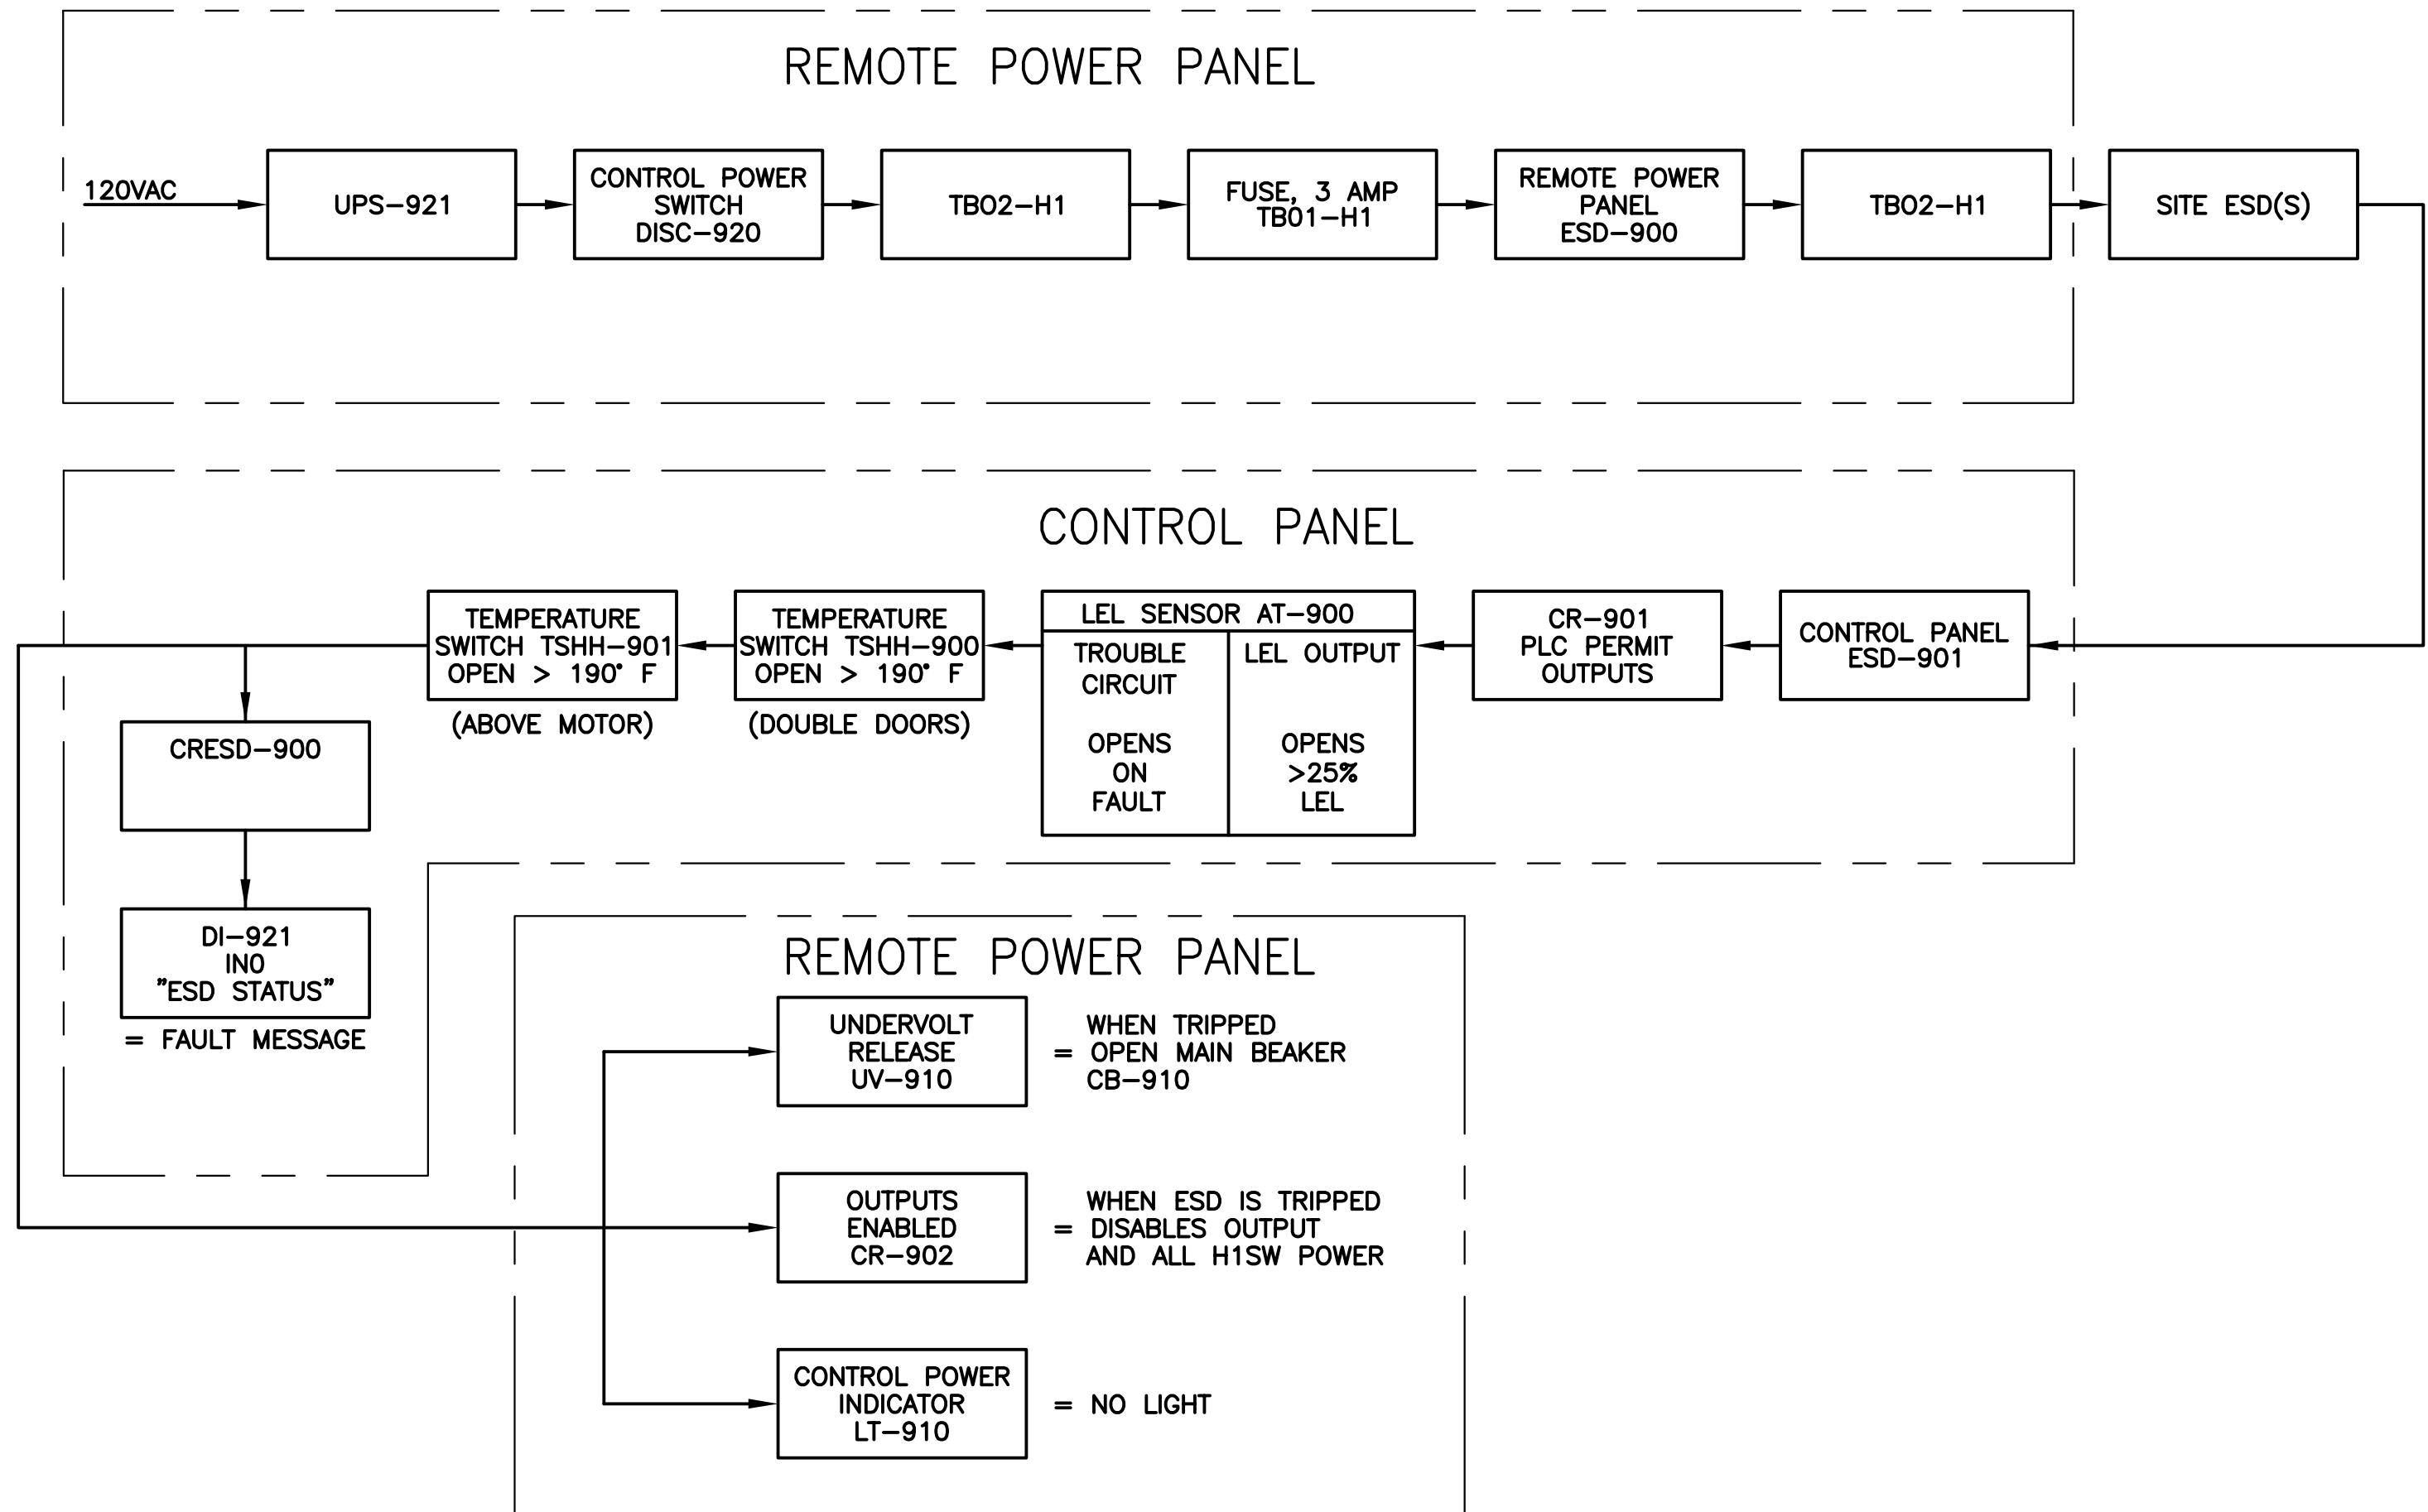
REMOTE POWER PANEL

120VAC

UPS-921

CONTROL POWER SWITCH DISC-920

TB02-H1

FUSE, 3 AMP TB01-H1

REMOTE POWER PANEL ESD-900

TB02-H1

SITE ESD(S)

CONTROL PANEL

TEMPERATURE SWITCH TSHH-901 OPEN > 190° F

(ABOVE MOTOR)

TEMPERATURE SWITCH TSHH-900 OPEN > 190° F

(DOUBLE DOORS)

LEL SENSOR AT-900

TROUBLE CIRCUIT

OPENS ON FAULT

LEL OUTPUT

OPENS >25% LEL

CR-901 PLC PERMIT OUTPUTS

CONTROL PANEL ESD-901

CRESD-900

DI-921 IN0 "ESD STATUS"

= FAULT MESSAGE

REMOTE POWER PANEL

UNDERVOLT RELEASE UV-910

= WHEN TRIPPED OPEN MAIN BEAKER CB-910

OUTPUTS ENABLED CR-902

= WHEN ESD IS TRIPPED DISABLES OUTPUT AND ALL H1SW POWER

CONTROL POWER INDICATOR LT-910

= NO LIGHT